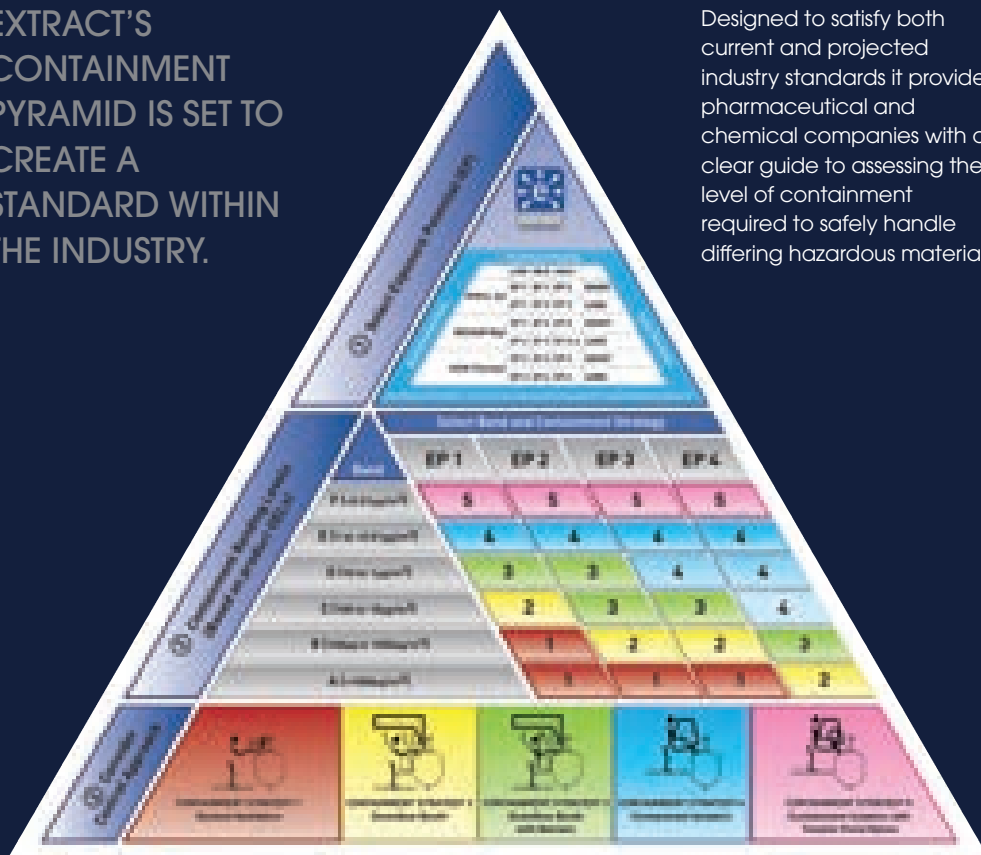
EXTRACT'S CONTAINMENT PYRAMID IS SET TO CREATE A STANDARD WITHIN THE INDUSTRY.

Designed to satisfy both current and projected industry standards it provide pharmaceutical and chemical companies with a clear guide to assessing the level of containment required to safely handle differing hazardous materia

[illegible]

| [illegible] | EP 1 | EP 2 | EP 3 | EP 4 |
|---|---|---|---|---|
| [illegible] | 5 | 5 | 5 | 5 |
| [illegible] | 4 | 4 | 4 | 4 |
| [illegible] | 3 | 3 | 4 | 4 |
| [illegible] | 2 | 3 | 3 | 4 |
| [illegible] | 1 | 2 | 2 | 3 |
| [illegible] | 1 | 1 | 1 | 2 |

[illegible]